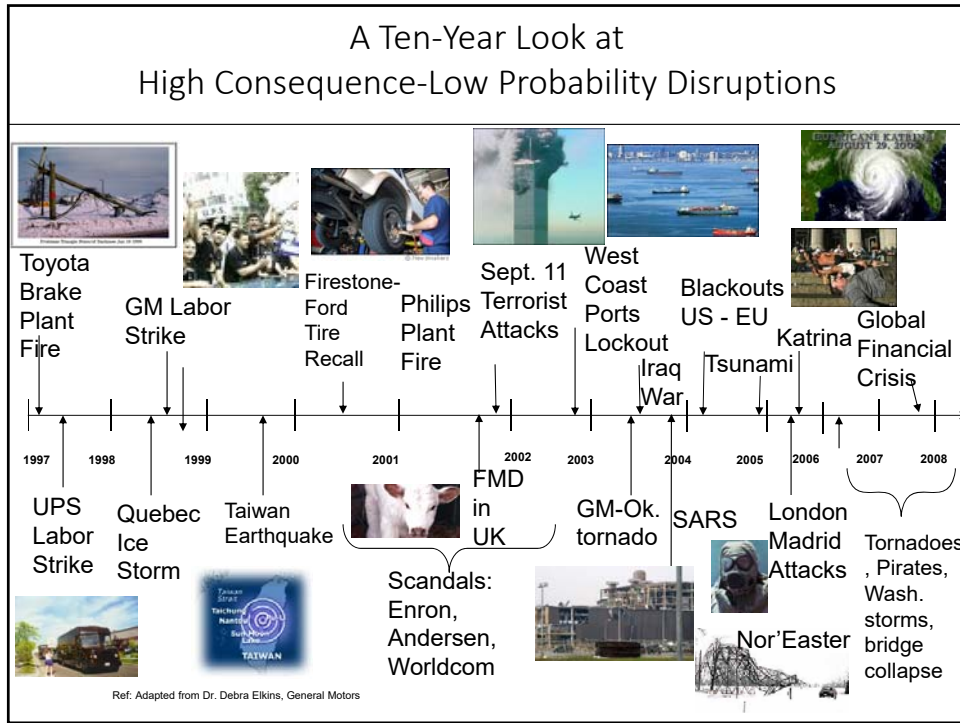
A Ten-Year Look at
High Consequence-Low Probability Disruptions

Toyota Brake Plant Fire

GM Labor Strike

Firestone-Ford Tire Recall

Philips Plant Fire

Sept. 11 Terrorist Attacks

West Coast Ports Lockout

Iraq War

Blackouts US - EU

Tsunami

Katrina

Global Financial Crisis

HURRICANE KATRINA AUGUST 29, 2005

1997 1998 1999 2000 2001 2002 2003 2004 2005 2006 2007 2008

UPS Labor Strike

Quebec Ice Storm

Taiwan Earthquake

TAIWAN

Scandals: Enron, Andersen, Worldcom

FMD in UK

GM-Ok. tornado

SARS

London Madrid Attacks

Nor'Easter

Tornadoes, Pirates, Wash. storms, bridge collapse

Ref: Adapted from Dr. Debra Elkins, General Motors